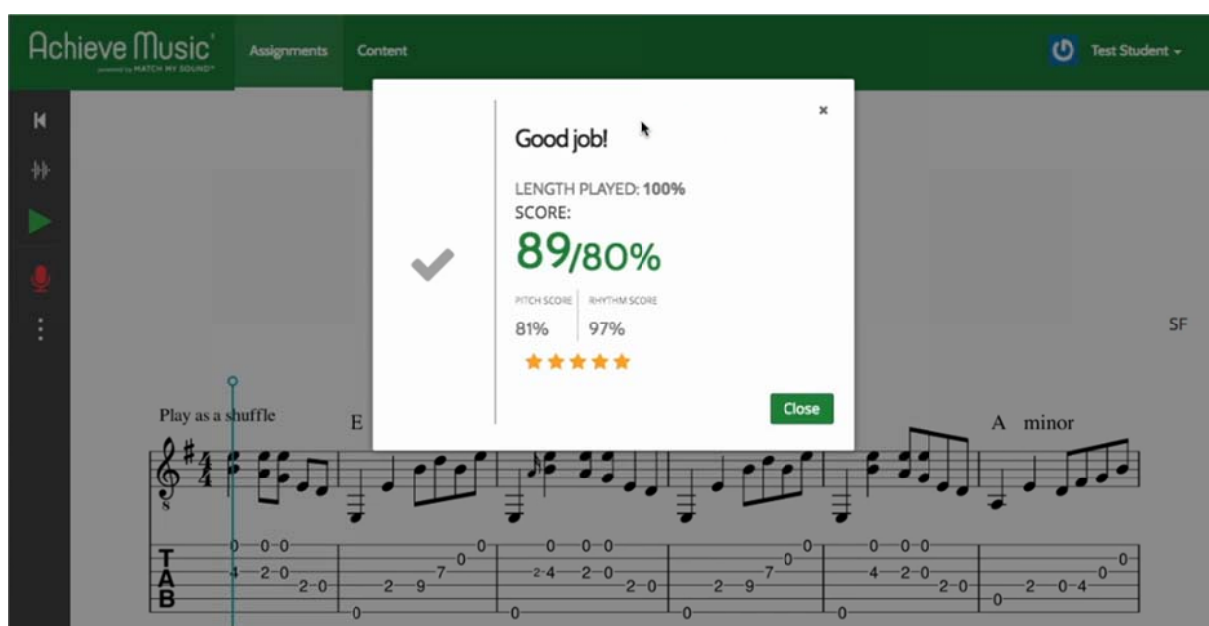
Achieve Music powered by MATCH MY SOUND

Assignments

Content

Test Student

Good job!

LENGTH PLAYED: **100%**

SCORE:

89/80%

PITCH SCORE

81%

RHYTHM SCORE

97%

Close

×

SF

Play as a shuffle

E

A minor

T
A
B

0 0 0 0
4 2 0 2 0
2 9 7 0
0
0 0 0 0
2 4 2 0 2 0
0
2 9 7 0
0
0 0 0
4 2 0 2 0
0
0 2 0 4 0 0